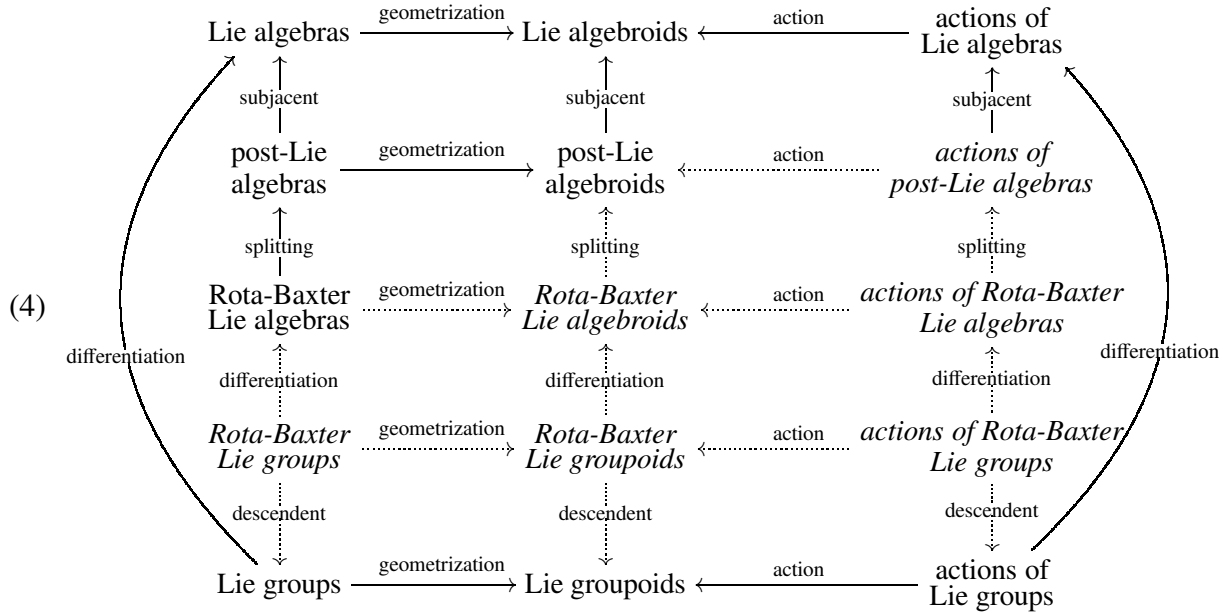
(4)

Lie algebras —geometrization→ Lie algebroids ← action — actions of Lie algebras

subjacent | subjacent | subjacent

post-Lie algebras —geometrization→ post-Lie algebroids ← action — *actions of post-Lie algebras*

splitting | splitting | splitting

Rota-Baxter Lie algebras —geometrization→ *Rota-Baxter Lie algebroids* ← action — *actions of Rota-Baxter Lie algebras*

differentiation | differentiation | differentiation

*Rota-Baxter Lie groups* —geometrization→ *Rota-Baxter Lie groupoids* ← action — *actions of Rota-Baxter Lie groups*

descendent | descendent | descendent

Lie groups —geometrization→ Lie groupoids ← action — actions of Lie groups

differentiation

differentiation